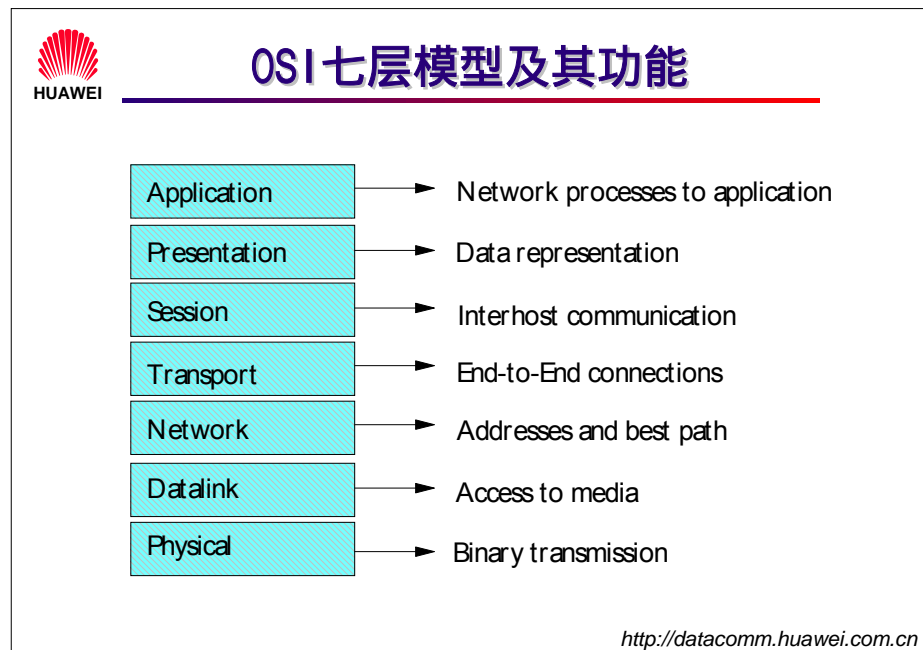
HUAWEI

OSI七层模型及其功能

Application → Network processes to application
Presentation → Data representation
Session → Interhost communication
Transport → End-to-End connections
Network → Addresses and best path
Datalink → Access to media
Physical → Binary transmission

http://datacomm.huawei.com.cn